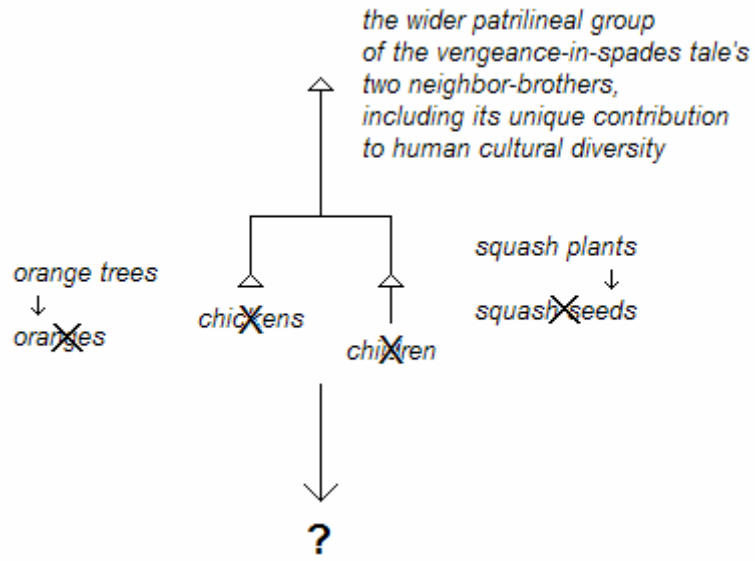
the wider patrilineal group of the vengeance-in-spades tale's two neighbor-brothers, including its unique contribution to human cultural diversity

orange trees
↓
oranges

chickens

children

squash plants
↓
squash seeds

?